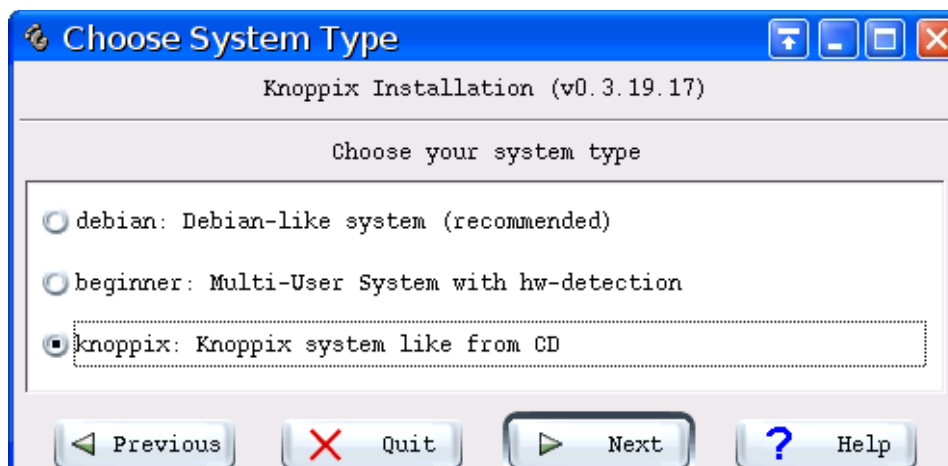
Choose System Type

Knoppix Installation (v0.3.19.17)

Choose your system type

debian: Debian-like system (recommended)

beginner: Multi-User System with hw-detection

knoppix: Knoppix system like from CD

Previous

Quit

Next

Help